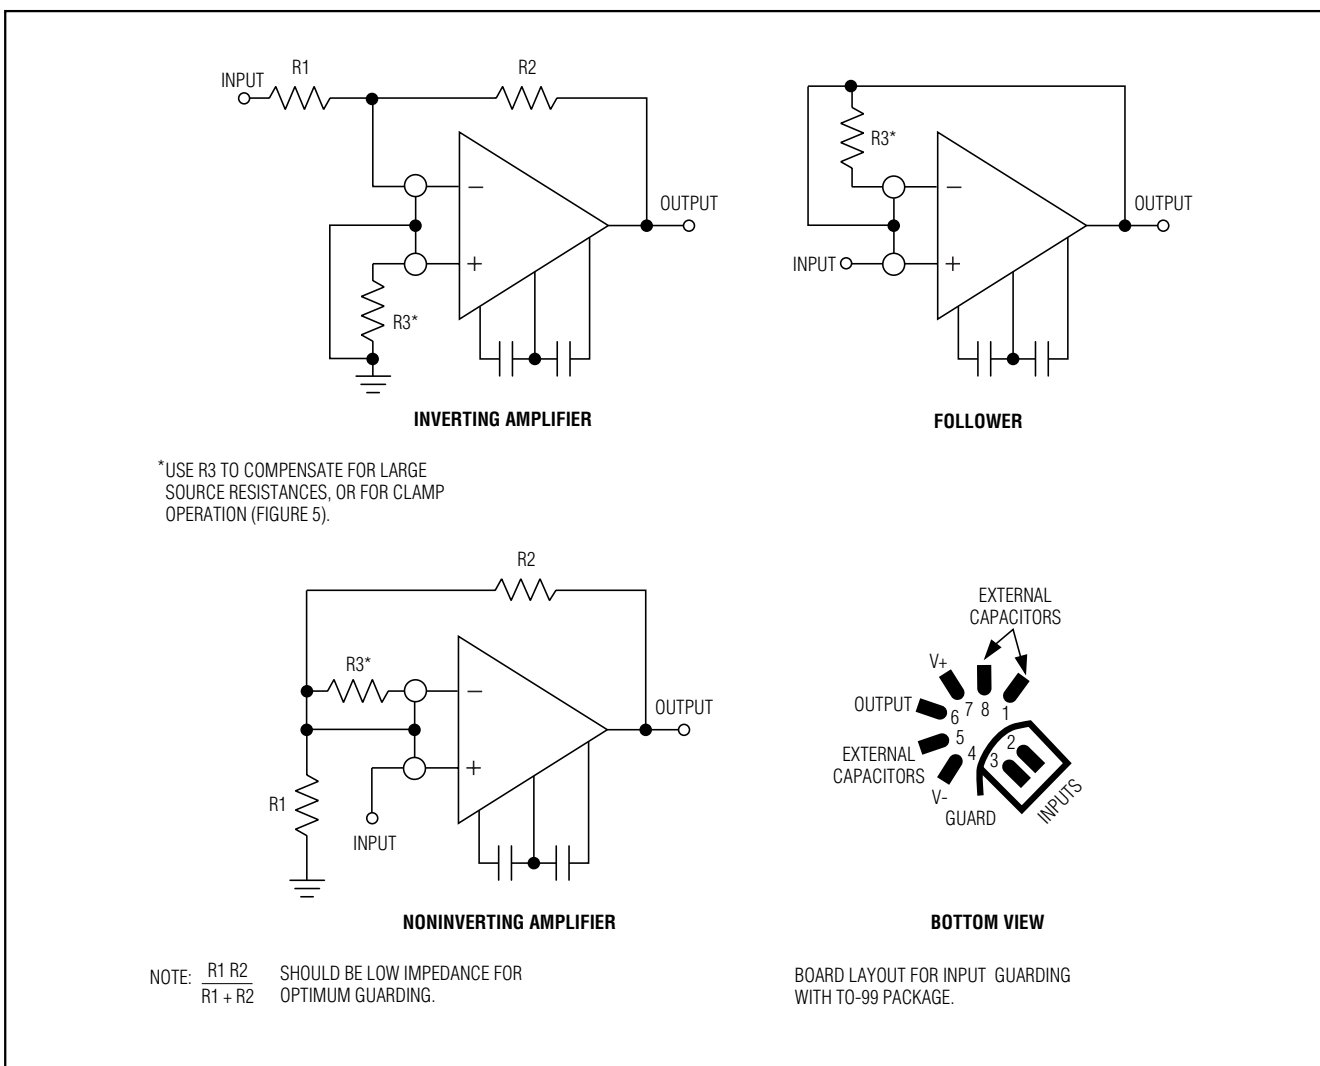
INPUT
R1
R2
–
+
OUTPUT
R3*

INVERTING AMPLIFIER

R3*
–
+
OUTPUT
INPUT

FOLLOWER

*USE R3 TO COMPENSATE FOR LARGE SOURCE RESISTANCES, OR FOR CLAMP OPERATION (FIGURE 5).

R2
R3*
–
+
OUTPUT
R1
INPUT

NONINVERTING AMPLIFIER

EXTERNAL CAPACITORS
V+
7
8
1
OUTPUT
6
5
2
EXTERNAL CAPACITORS
4
3
V-
GUARD
INPUTS

BOTTOM VIEW

NOTE: $\frac{R1\ R2}{R1 + R2}$ SHOULD BE LOW IMPEDANCE FOR OPTIMUM GUARDING.

BOARD LAYOUT FOR INPUT GUARDING WITH TO-99 PACKAGE.